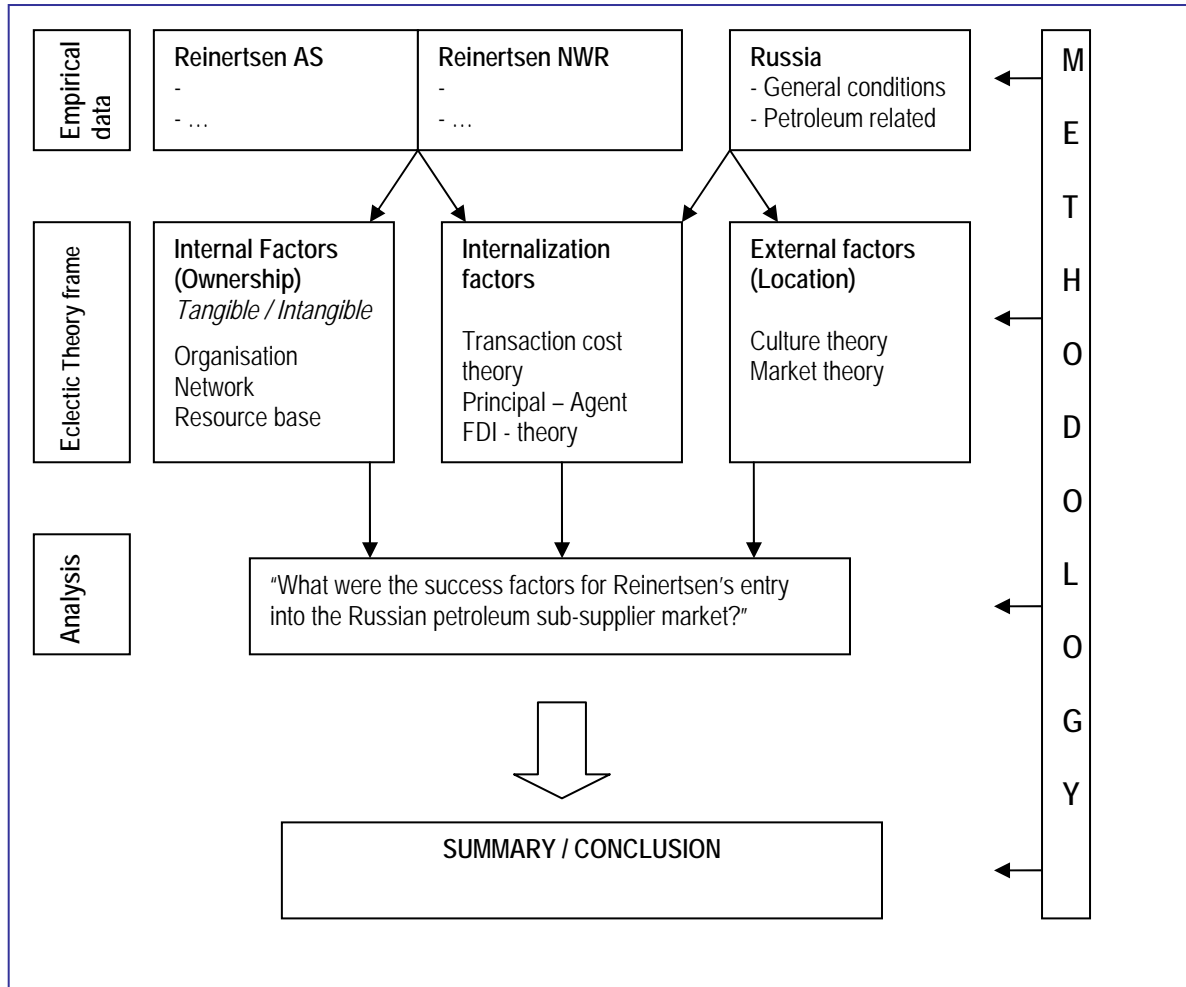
Empirical data

Reinertsen AS
-
- …

Reinertsen NWR
-
- …

Russia
- General conditions
- Petroleum related

M E T H O D O L O G Y

Eclectic Theory frame

Internal Factors (Ownership)
*Tangible / Intangible*
Organisation
Network
Resource base

Internalization factors
Transaction cost theory
Principal – Agent
FDI - theory

External factors (Location)
Culture theory
Market theory

Analysis

"What were the success factors for Reinertsen's entry into the Russian petroleum sub-supplier market?"

SUMMARY / CONCLUSION